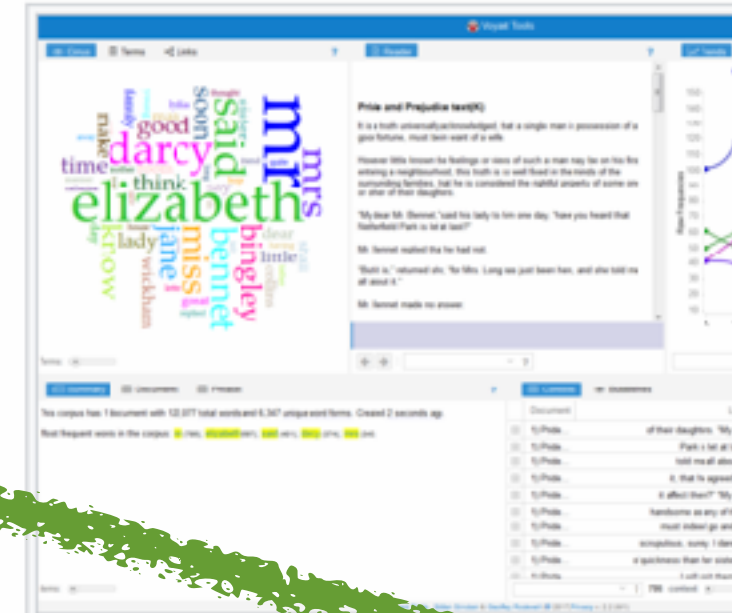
Voyant Tools

Cirrus | Terms | Links

mr
elizabeth
darcy
said
mrs
bennet
miss
bingley
jane
good
soon
time
think
know
lady
wickham
little
dear

Terms

Reader

Pride and Prejudice text(4)

It is a truth universally acknowledged, that a single man in possession of a good fortune, must be in want of a wife.

However little known the feelings or views of such a man may be on his first entering a neighbourhood, this truth is so well fixed in the minds of the surrounding families, that he is considered the rightful property of some one or other of their daughters.

"My dear Mr. Bennet," said his lady to him one day, "have you heard that Netherfield Park is let at last?"

Mr. Bennet replied that he had not.

"But it is," returned she; "for Mrs. Long has just been here, and she told me all about it."

Mr. Bennet made no answer.

Trends

Raw Frequencies

150
140
130
120
110
100
90
80
70
60
50
40
30
20
10

Summary | Documents | Phrases

This corpus has 1 document with 122,077 total words and 6,347 unique word forms. Created 2 seconds ago.

Most frequent words in the corpus: mr (786); elizabeth (597); said (401); darcy (374); mrs (343)

Items

Contexts | Bubblelines

Document

1) Pride... of their daughters. "My
1) Pride... Park is let at
1) Pride... told me all abo
1) Pride... it, that he agreed
1) Pride... it affect them?" "My
1) Pride... handsome as any of
1) Pride... must indeed go and
1) Pride... scrupulous, surely. I dare
1) Pride... a quickness than her siste
1) Pride... I will not then

750 context

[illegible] Voyant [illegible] Stéfan Sinclair & Geoffrey Rockwell © 2017 Privacy v. 2.2 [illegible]